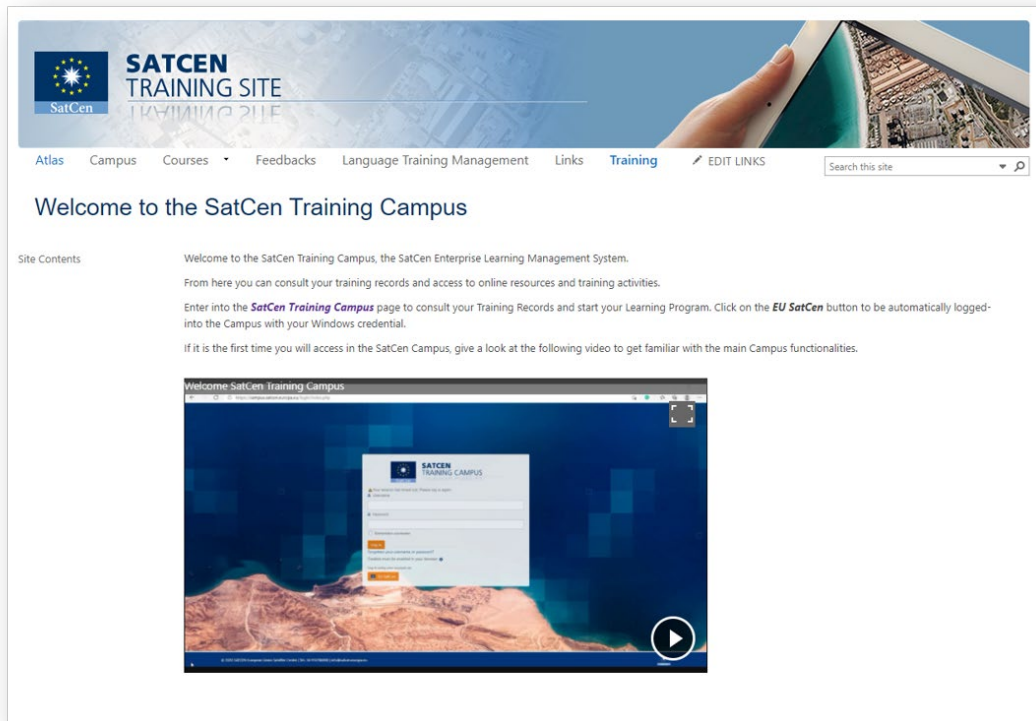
SatCen

SATCEN
TRAINING SITE

Atlas Campus Courses Feedbacks Language Training Management Links Training EDIT LINKS

Search this site

Welcome to the SatCen Training Campus

Site Contents

Welcome to the SatCen Training Campus, the SatCen Enterprise Learning Management System.

From here you can consult your training records and access to online resources and training activities.

Enter into the ***SatCen Training Campus*** page to consult your Training Records and start your Learning Program. Click on the ***EU SatCen*** button to be automatically logged-into the Campus with your Windows credential.

If it is the first time you will access in the SatCen Campus, give a look at the following video to get familiar with the main Campus functionalities.

Welcome SatCen Training Campus

SATCEN
TRAINING CAMPUS

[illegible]